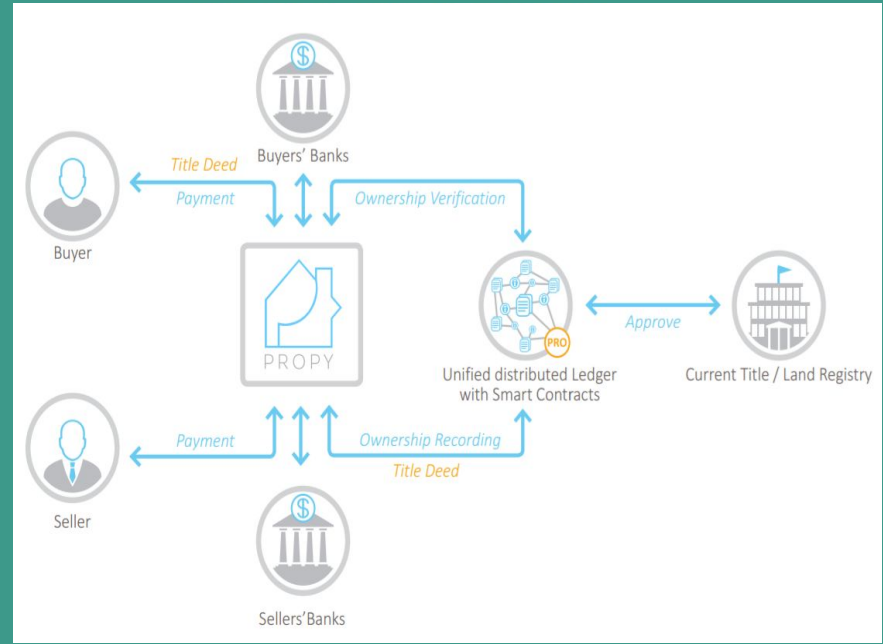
Buyers' Banks

Title Deed

Payment

Ownership Verification

Buyer

PROPY

PRO

Approve

Unified distributed Ledger with Smart Contracts

Current Title / Land Registry

Payment

Ownership Recording

Title Deed

Seller

Sellers'Banks